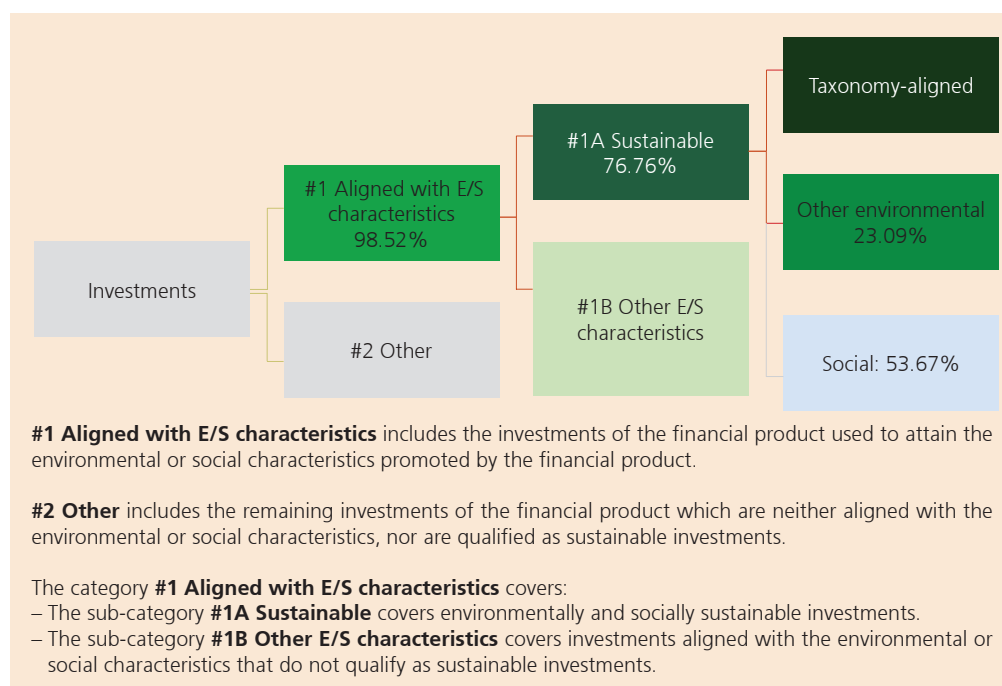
Investments

#1 Aligned with E/S characteristics 98.52%

#2 Other

#1A Sustainable 76.76%

#1B Other E/S characteristics

Taxonomy-aligned

Other environmental 23.09%

Social: 53.67%

**#1 Aligned with E/S characteristics** includes the investments of the financial product used to attain the environmental or social characteristics promoted by the financial product.

**#2 Other** includes the remaining investments of the financial product which are neither aligned with the environmental or social characteristics, nor are qualified as sustainable investments.

The category **#1 Aligned with E/S characteristics** covers:
– The sub-category **#1A Sustainable** covers environmentally and socially sustainable investments.
– The sub-category **#1B Other E/S characteristics** covers investments aligned with the environmental or social characteristics that do not qualify as sustainable investments.